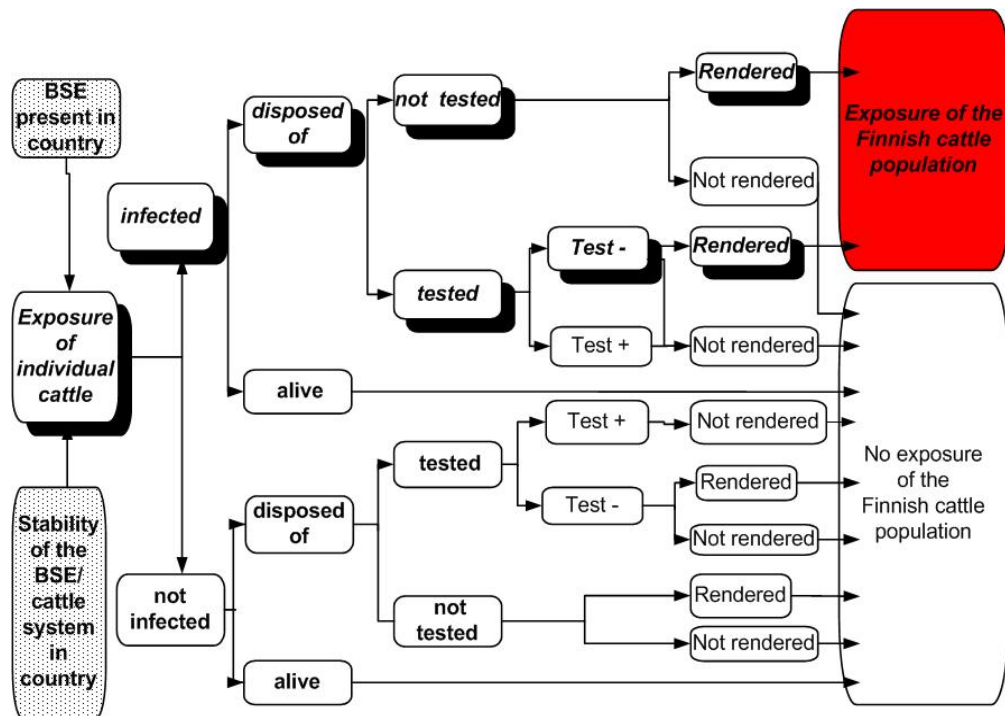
BSE present in country

Exposure of individual cattle

Stability of the BSE/ cattle system in country

infected

disposed of

not tested

Rendered

Not rendered

Exposure of the Finnish cattle population

tested

Test -

Rendered

Test +

Not rendered

alive

not infected

disposed of

tested

Test +

Not rendered

Test -

Rendered

Not rendered

not tested

Rendered

Not rendered

alive

No exposure of the Finnish cattle population